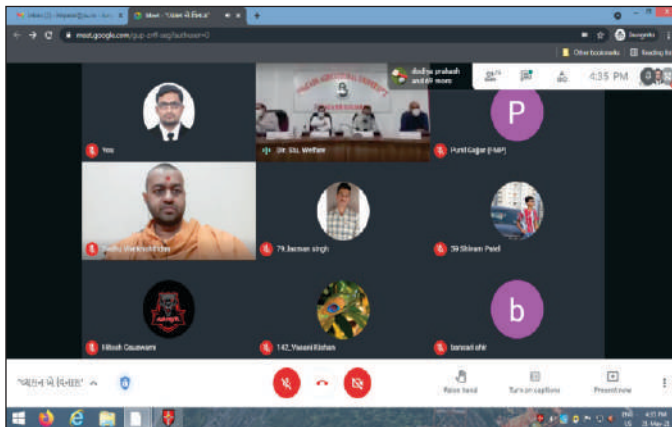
Inbox (1) - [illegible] | Meet - "વ્યસન એ વિનાશ" | +

meet.google.com/gup-zrff-sag?authuser=0

Other bookmarks | Reading list

dindhya prakash and 48 more

4:35 PM

P

You

Dir. Stu. Welfare

Purvi Gajjar (FMP)

79_laxman singh

59 Shivam Patel

Nitesh Goswami

142_Vasani Kishan

b

bansari ahir

'વ્યસન એ વિનાશ'

Raise hand

Turn on captions

Present now

4:35 PM